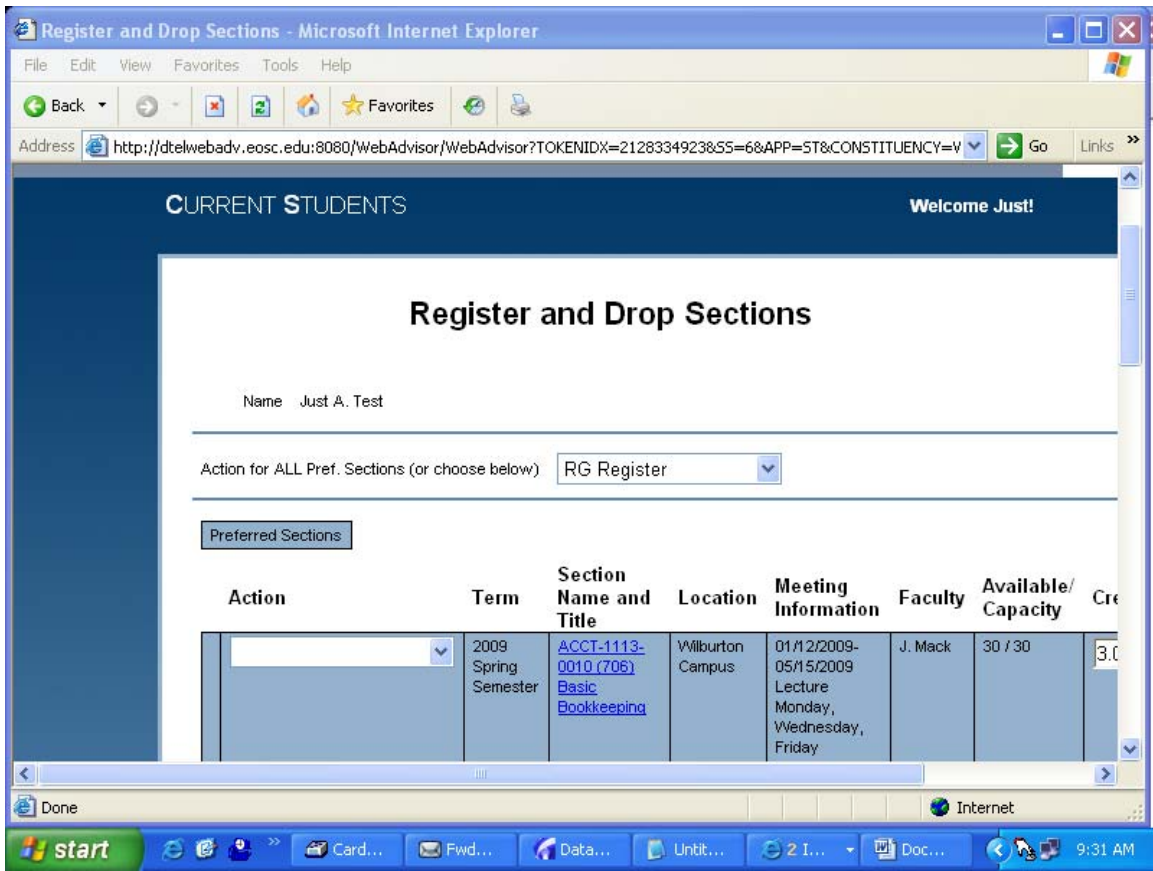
Register and Drop Sections - Microsoft Internet Explorer

File Edit View Favorites Tools Help

Back Favorites

Address http://dtelwebadv.eosc.edu:8080/WebAdvisor/WebAdvisor?TOKENIDX=2128334923&SS=6&APP=ST&CONSTITUENCY=V Go Links »

CURRENT STUDENTS

Welcome Just!

Register and Drop Sections

Name Just A. Test

Action for ALL Pref. Sections (or choose below) RG Register

Preferred Sections

| Action | Term | Section Name and Title | Location | Meeting Information | Faculty | Available/ Capacity | Cr |
|---|---|---|---|---|---|---|---|
| | 2009 Spring Semester | ACCT-1113-0010 (706) Basic Bookkeeping | Wilburton Campus | 01/12/2009-05/15/2009 Lecture Monday, Wednesday, Friday | J. Mack | 30 / 30 | 3.0 |

Done

Internet

start Card... Fwd... Data... Untit... 2 I... Doc... 9:31 AM